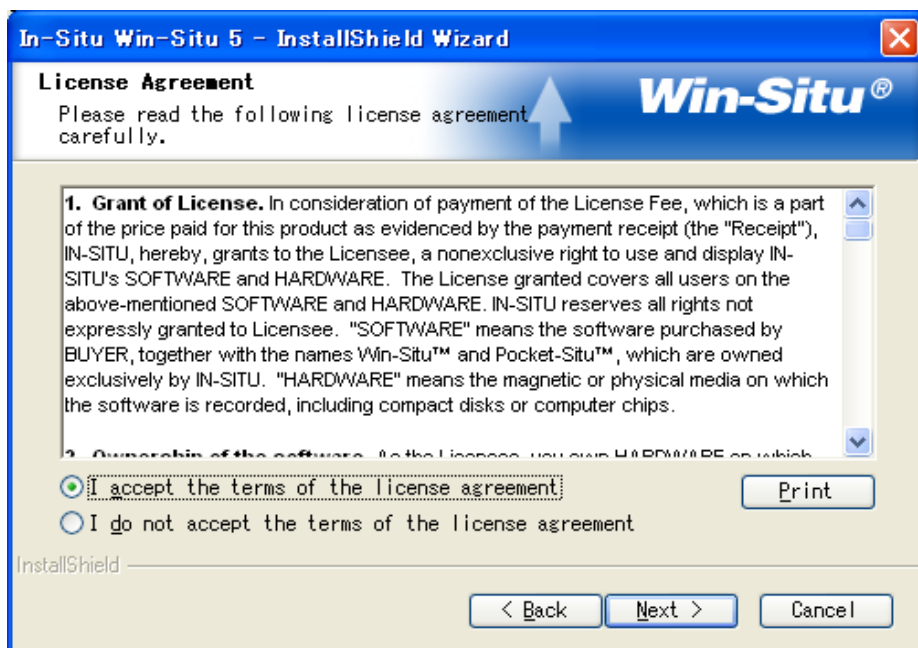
In-Situ Win-Situ 5 - InstallShield Wizard

License Agreement
Please read the following license agreement carefully.

Win-Situ®

1. Grant of License. In consideration of payment of the License Fee, which is a part of the price paid for this product as evidenced by the payment receipt (the "Receipt"), IN-SITU, hereby, grants to the Licensee, a nonexclusive right to use and display IN-SITU's SOFTWARE and HARDWARE. The License granted covers all users on the above-mentioned SOFTWARE and HARDWARE. IN-SITU reserves all rights not expressly granted to Licensee. "SOFTWARE" means the software purchased by BUYER, together with the names Win-Situ™ and Pocket-Situ™, which are owned exclusively by IN-SITU. "HARDWARE" means the magnetic or physical media on which the software is recorded, including compact disks or computer chips.

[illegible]

I accept the terms of the license agreement
I do not accept the terms of the license agreement

Print

InstallShield

< Back
Next >
Cancel